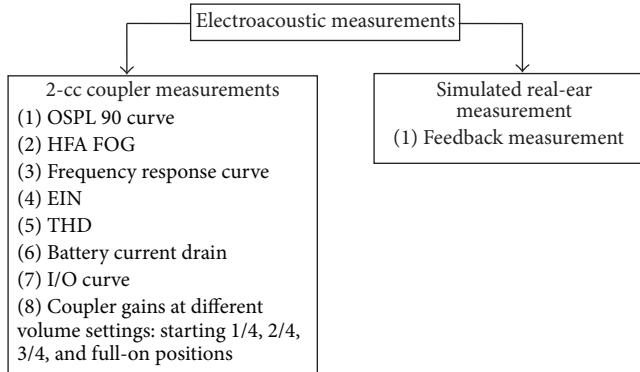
Electroacoustic measurements

2-cc coupler measurements
(1) OSPL 90 curve
(2) HFA FOG
(3) Frequency response curve
(4) EIN
(5) THD
(6) Battery current drain
(7) I/O curve
(8) Coupler gains at different volume settings: starting 1/4, 2/4, 3/4, and full-on positions

Simulated real-ear measurement
(1) Feedback measurement